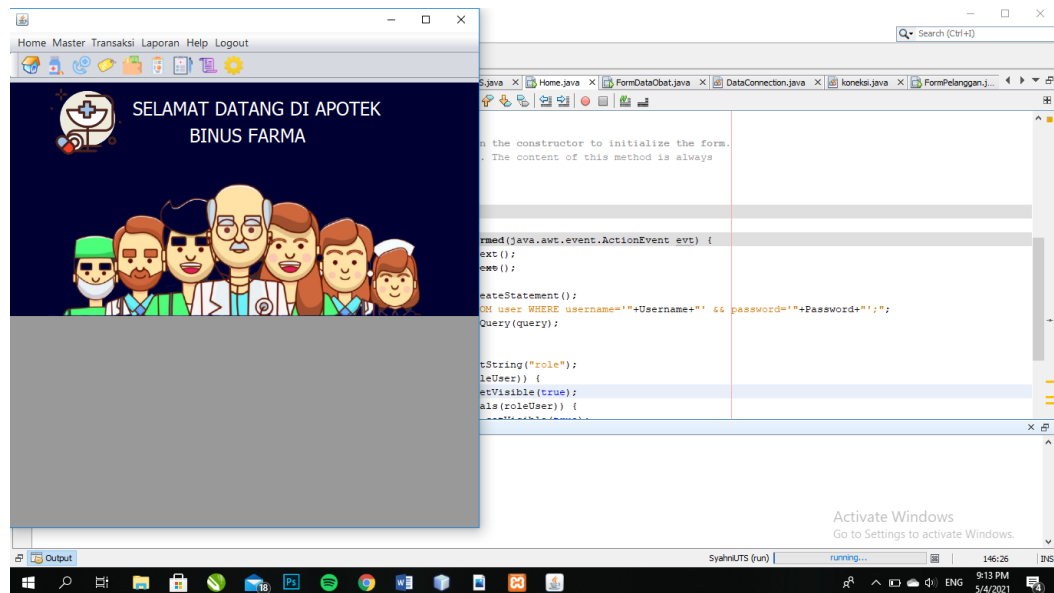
Home Master Transaksi Laporan Help Logout

SELAMAT DATANG DI APOTEK
BINUS FARMA

Search (Ctrl+I)

S.java × Home.java × FormDataObat.java × DataConnection.java × koneksi.java × FormPelanggan.j...

n the constructor to initialize the form.
. The content of this method is always

rmed(java.awt.event.ActionEvent evt) {
ext();
ext();

eateStatement();
OM user WHERE username='"+Username+"' && password='"+Password+"';";
Query(query);

tString("role");
leUser)) {
etVisible(true);
als(roleUser)) {

Activate Windows
Go to Settings to activate Windows.

Output

SyahniUTS (run) running... 146:26 INS

18

ENG 9:13 PM 5/4/2021 4